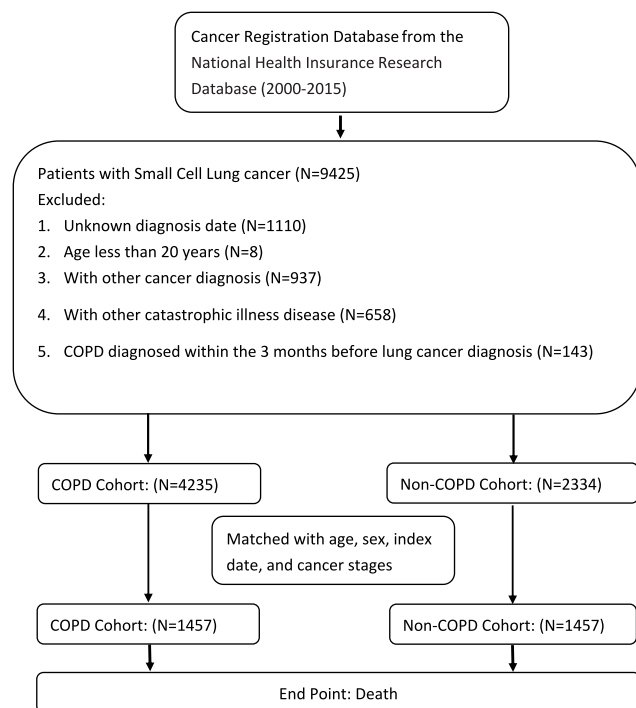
Cancer Registration Database from the National Health Insurance Research Database (2000-2015)

Patients with Small Cell Lung cancer (N=9425)
Excluded:
1. Unknown diagnosis date (N=1110)
2. Age less than 20 years (N=8)
3. With other cancer diagnosis (N=937)
4. With other catastrophic illness disease (N=658)
5. COPD diagnosed within the 3 months before lung cancer diagnosis (N=143)

COPD Cohort: (N=4235)

Non-COPD Cohort: (N=2334)

Matched with age, sex, index date, and cancer stages

COPD Cohort: (N=1457)

Non-COPD Cohort: (N=1457)

End Point: Death